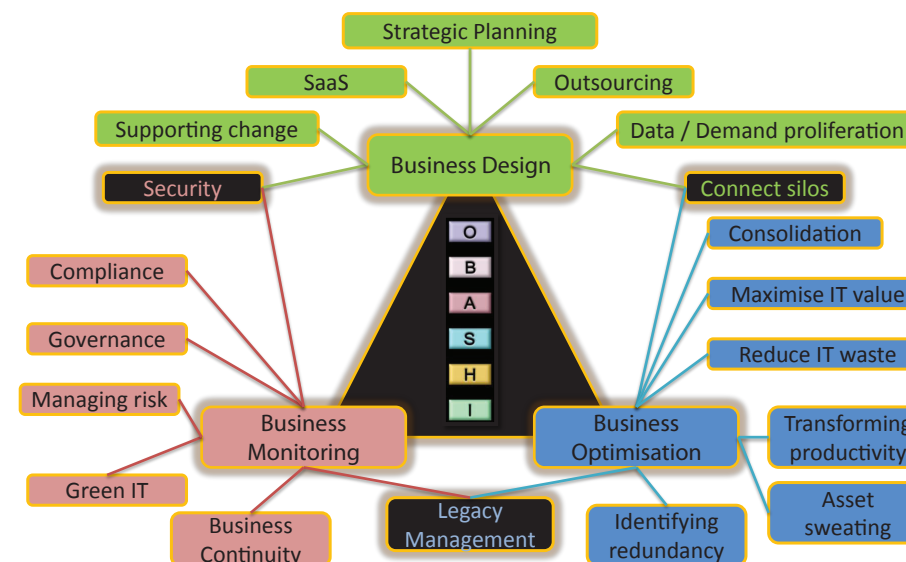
Strategic Planning

SaaS

Outsourcing

Supporting change

Data / Demand proliferation

Business Design

Security

Connect silos

O
B
A
S
H
I

Consolidation

Compliance

Maximise IT value

Governance

Reduce IT waste

Managing risk

Business Monitoring

Business Optimisation

Transforming productivity

Green IT

Asset sweating

Business Continuity

Legacy Management

Identifying redundancy